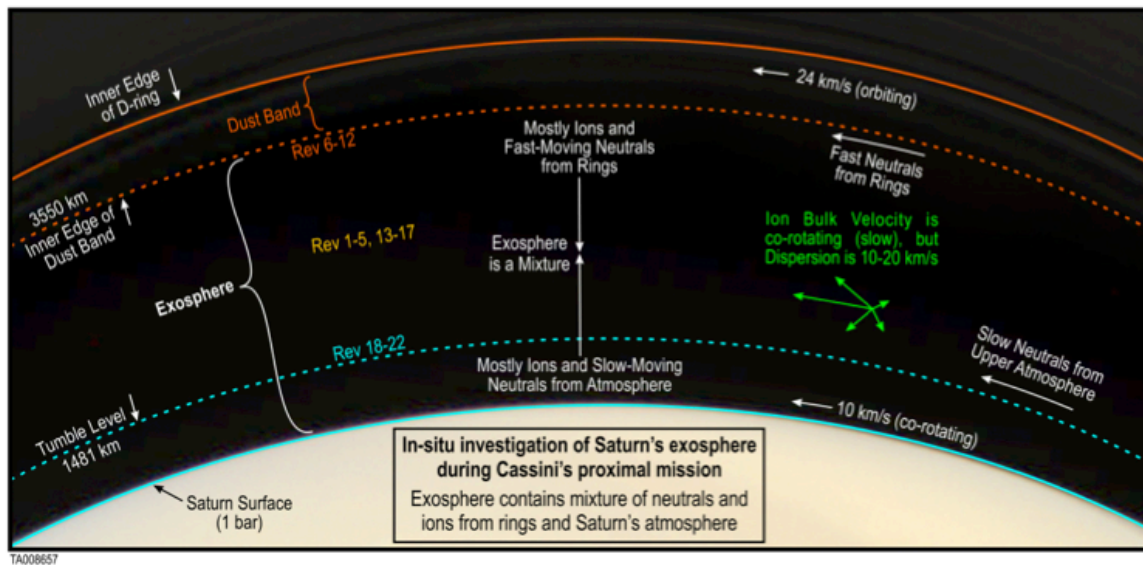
Inner Edge of D-ring

Dust Band

Rev 6-12

24 km/s (orbiting)

Mostly Ions and Fast-Moving Neutrals from Rings

Fast Neutrals from Rings

3550 km

Inner Edge of Dust Band

Rev 1-5, 13-17

Exosphere is a Mixture

Ion Bulk Velocity is co-rotating (slow), but Dispersion is 10-20 km/s

Exosphere

Rev 18-22

Mostly Ions and Slow-Moving Neutrals from Atmosphere

Slow Neutrals from Upper Atmosphere

Tumble Level 1481 km

10 km/s (co-rotating)

Saturn Surface (1 bar)

In-situ investigation of Saturn's exosphere during Cassini's proximal mission

Exosphere contains mixture of neutrals and ions from rings and Saturn's atmosphere

TA008657